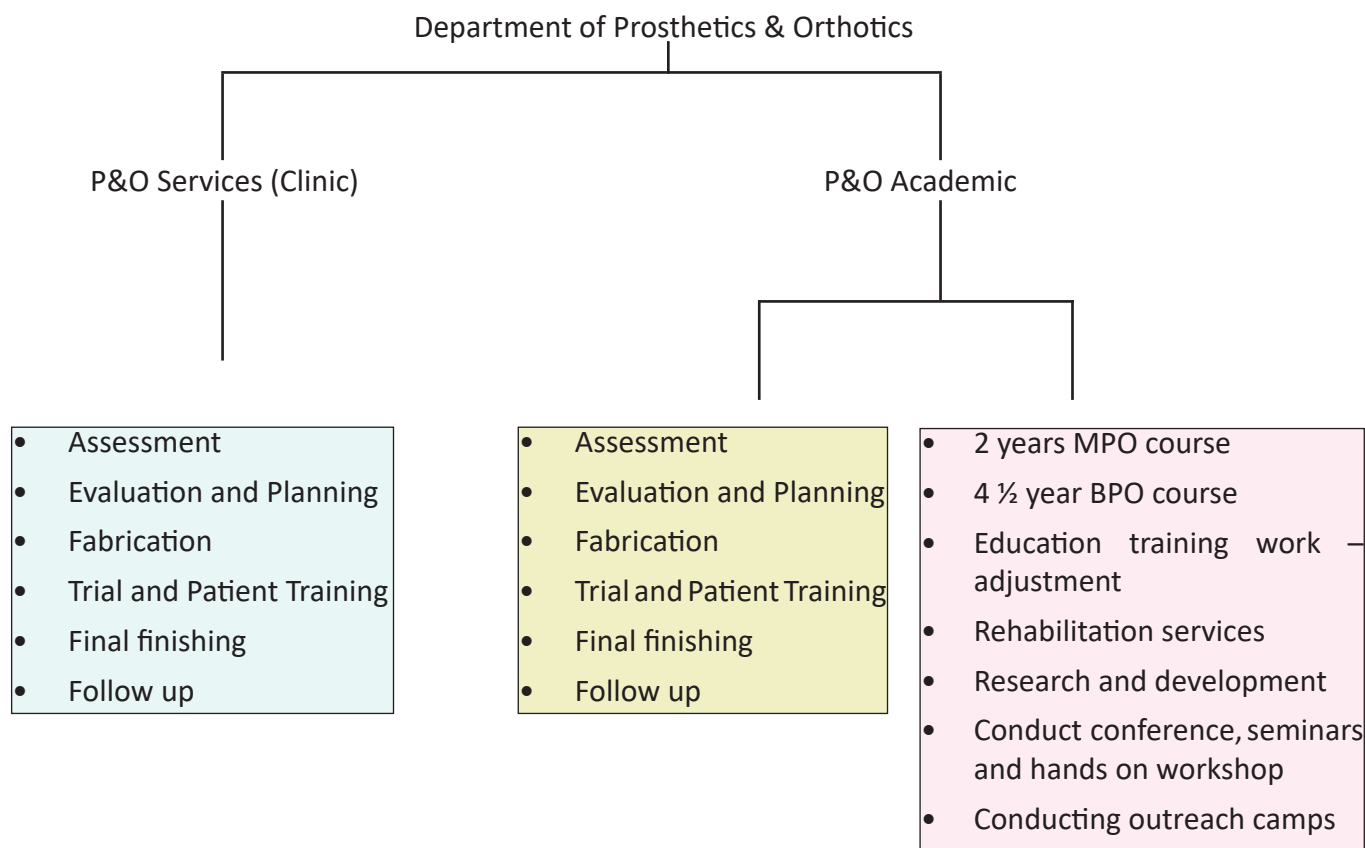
Department of Prosthetics & Orthotics

P&O Services (Clinic)

P&O Academic

- Assessment
- Evaluation and Planning
- Fabrication
- Trial and Patient Training
- Final finishing
- Follow up

- Assessment
- Evaluation and Planning
- Fabrication
- Trial and Patient Training
- Final finishing
- Follow up

- 2 years MPO course
- 4 ½ year BPO course
- Education training work – adjustment
- Rehabilitation services
- Research and development
- Conduct conference, seminars and hands on workshop
- Conducting outreach camps